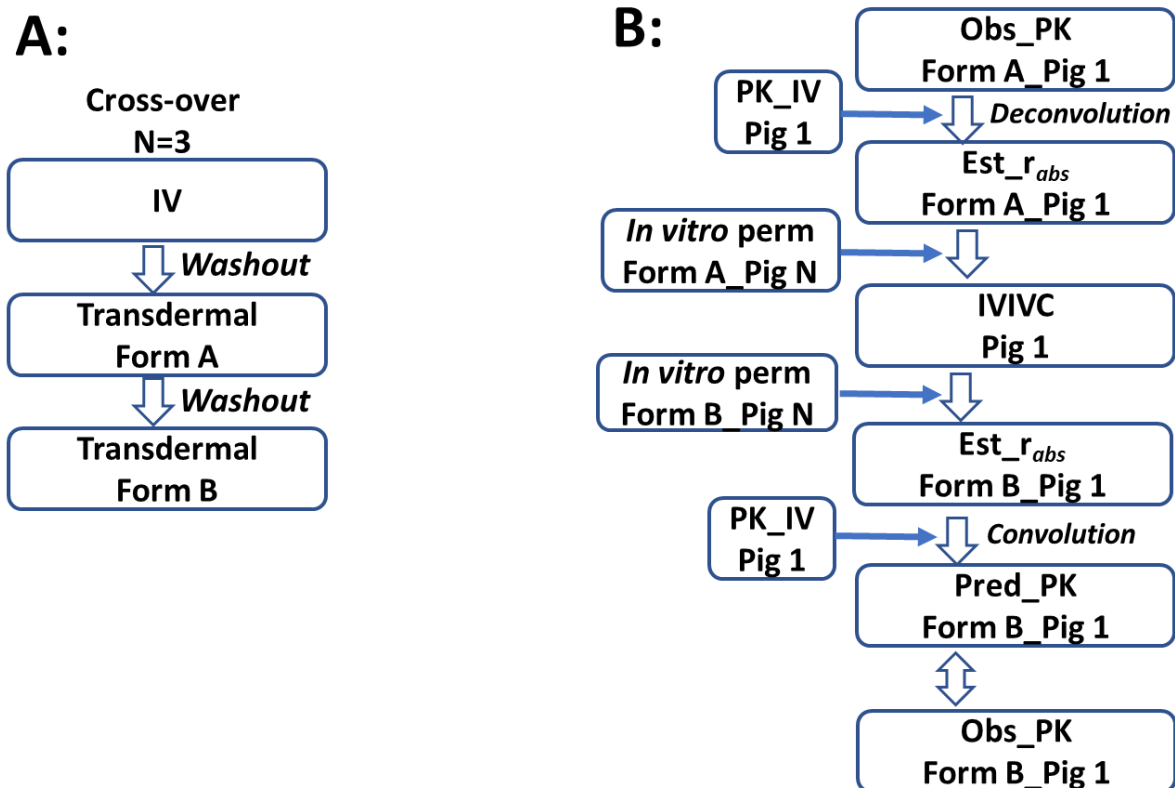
A:

Cross-over
N=3

IV

Washout

Transdermal
Form A

Washout

Transdermal
Form B

B:

Obs_PK
Form A_Pig 1

PK_IV
Pig 1

Deconvolution

Est_r$_{abs}$
Form A_Pig 1

In vitro perm
Form A_Pig N

IVIVC
Pig 1

In vitro perm
Form B_Pig N

Est_r$_{abs}$
Form B_Pig 1

PK_IV
Pig 1

Convolution

Pred_PK
Form B_Pig 1

Obs_PK
Form B_Pig 1